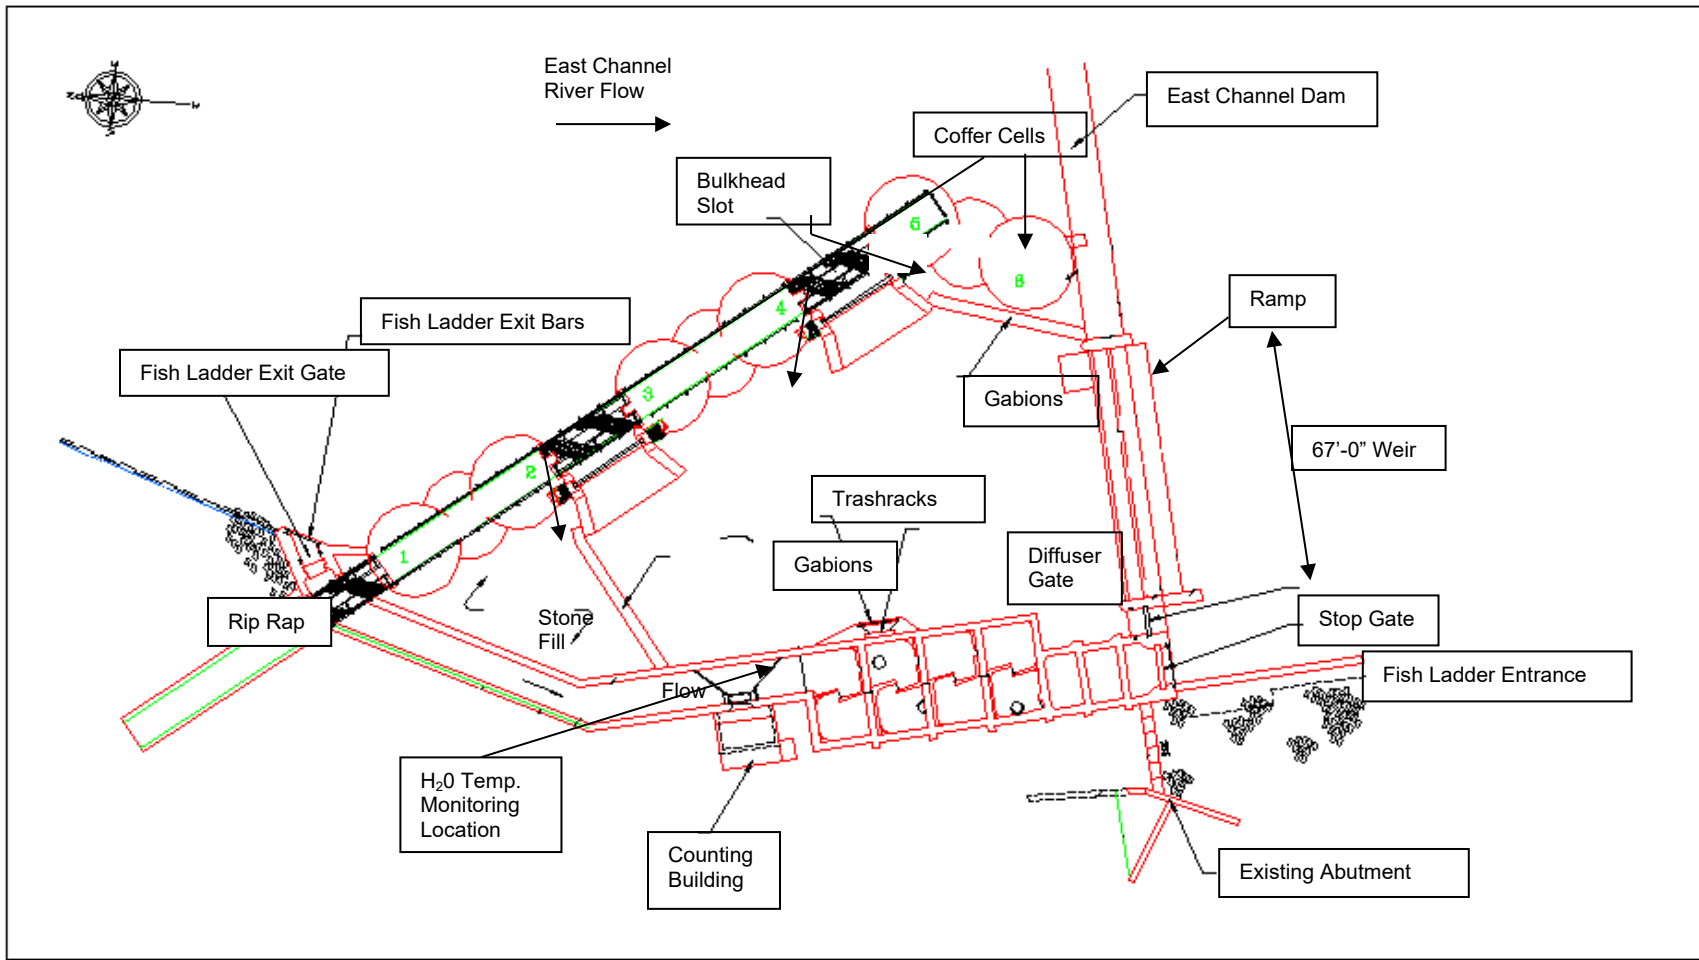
East Channel River Flow

East Channel Dam

Coffer Cells

Bulkhead Slot

6

8

5

4

Fish Ladder Exit Bars

Ramp

Fish Ladder Exit Gate

3

Gabions

67’-0” Weir

2

Trashracks

1

Gabions

Diffuser Gate

Stone Fill

Rip Rap

Stop Gate

Flow

Fish Ladder Entrance

$H_2$0 Temp. Monitoring Location

Counting Building

Existing Abutment